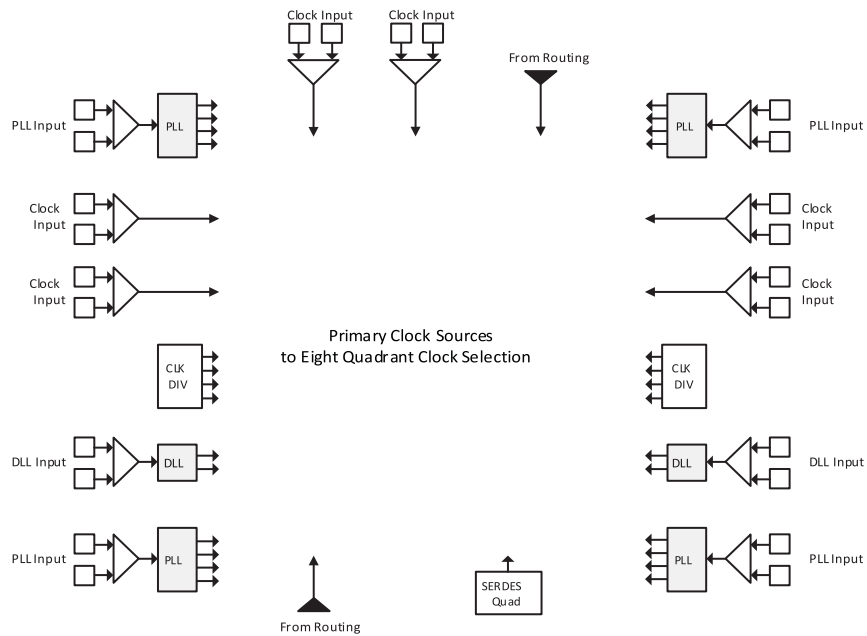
Clock Input

Clock Input

From Routing

PLL Input

PLL

PLL

PLL Input

Clock Input

Clock Input

Clock Input

Clock Input

Primary Clock Sources to Eight Quadrant Clock Selection

CLK DIV

CLK DIV

DLL Input

DLL

DLL

DLL Input

PLL Input

PLL

PLL

PLL Input

SERDES Quad

From Routing